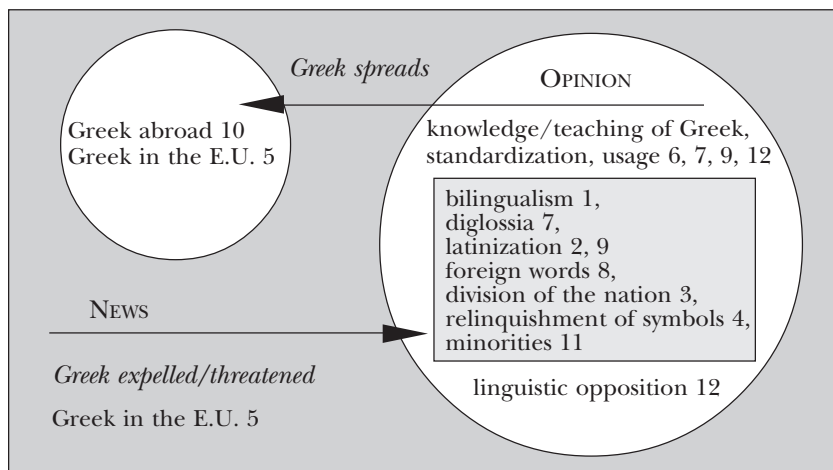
Greek spreads

OPINION

Greek abroad 10
Greek in the E.U. 5

knowledge/teaching of Greek, standardization, usage 6, 7, 9, 12

bilingualism 1,
diglossia 7,
latinization 2, 9
foreign words 8,
division of the nation 3,
relinquishment of symbols 4,
minorities 11

NEWS

Greek expelled/threatened

Greek in the E.U. 5

linguistic opposition 12